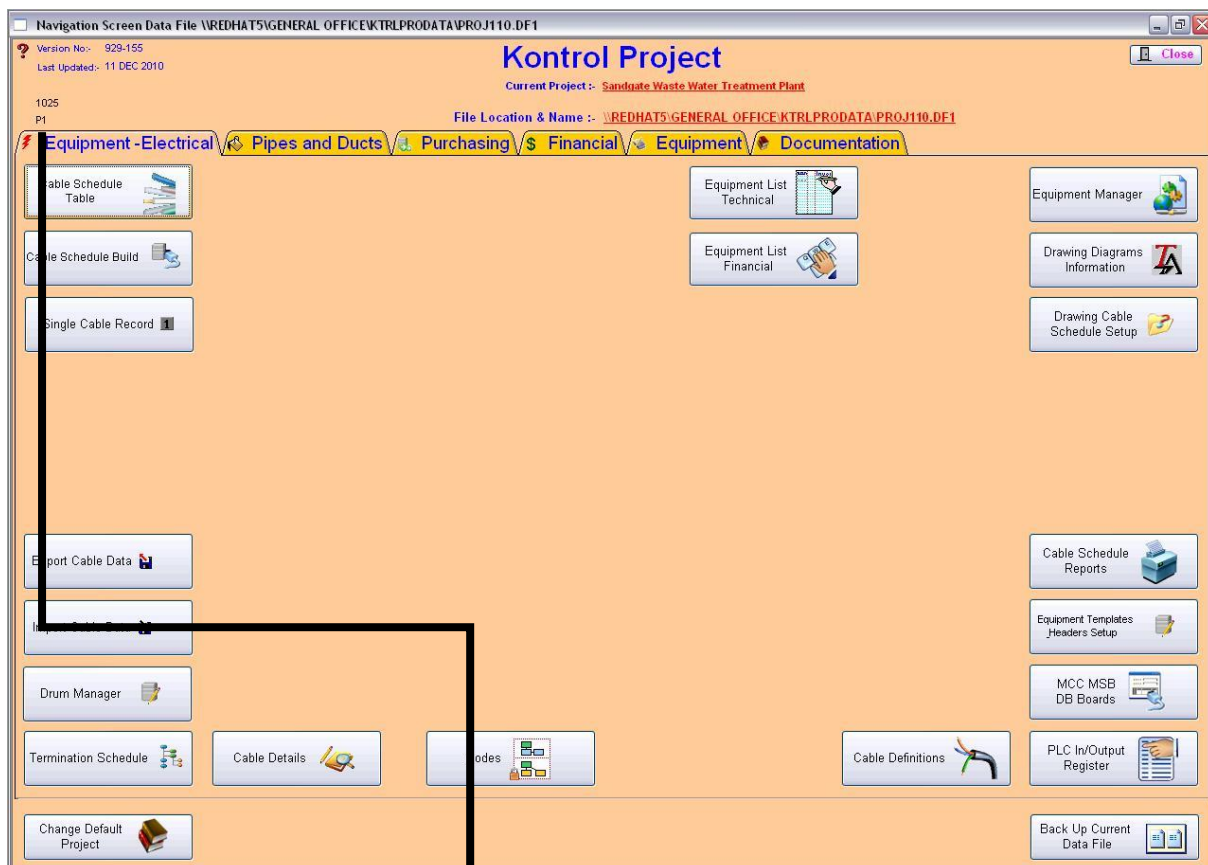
Navigation Screen Data File \\REDHAT5\GENERAL OFFICE\KTRLPRODATA\PROJ110.DF1

Version No:- 929-155
Last Updated:- 11 DEC 2010

Kontrol Project

Close

Current Project :- Sandgate Waste Water Treatment Plant

1025
P1

File Location & Name :- \\REDHAT5\GENERAL OFFICE\KTRLPRODATA\PROJ110.DF1

Equipment -Electrical | Pipes and Ducts | Purchasing | Financial | Equipment | Documentation

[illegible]able Schedule Table

Equipment List Technical

Equipment Manager

Ca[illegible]le Schedule Build

Equipment List Financial

Drawing Diagrams Information

Single Cable Record

Drawing Cable Schedule Setup

E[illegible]port Cable Data

Cable Schedule Reports

I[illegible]

Equipment Templates Headers Setup

Drum Manager

MCC MSB DB Boards

Termination Schedule

Cable Details

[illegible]odes

Cable Definitions

PLC In/Output Register

Change Default Project

Back Up Current Data File